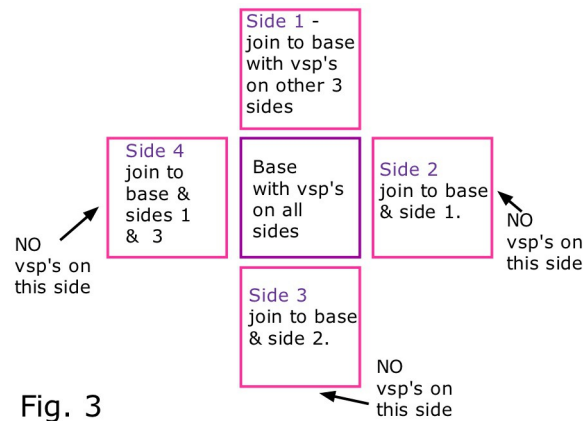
Side 1 - join to base with vsp's on other 3 sides

Side 4 join to base & sides 1 & 3

Base with vsp's on all sides

Side 2 join to base & side 1.

NO vsp's on this side

NO vsp's on this side

Side 3 join to base & side 2.

NO vsp's on this side

Fig. 3